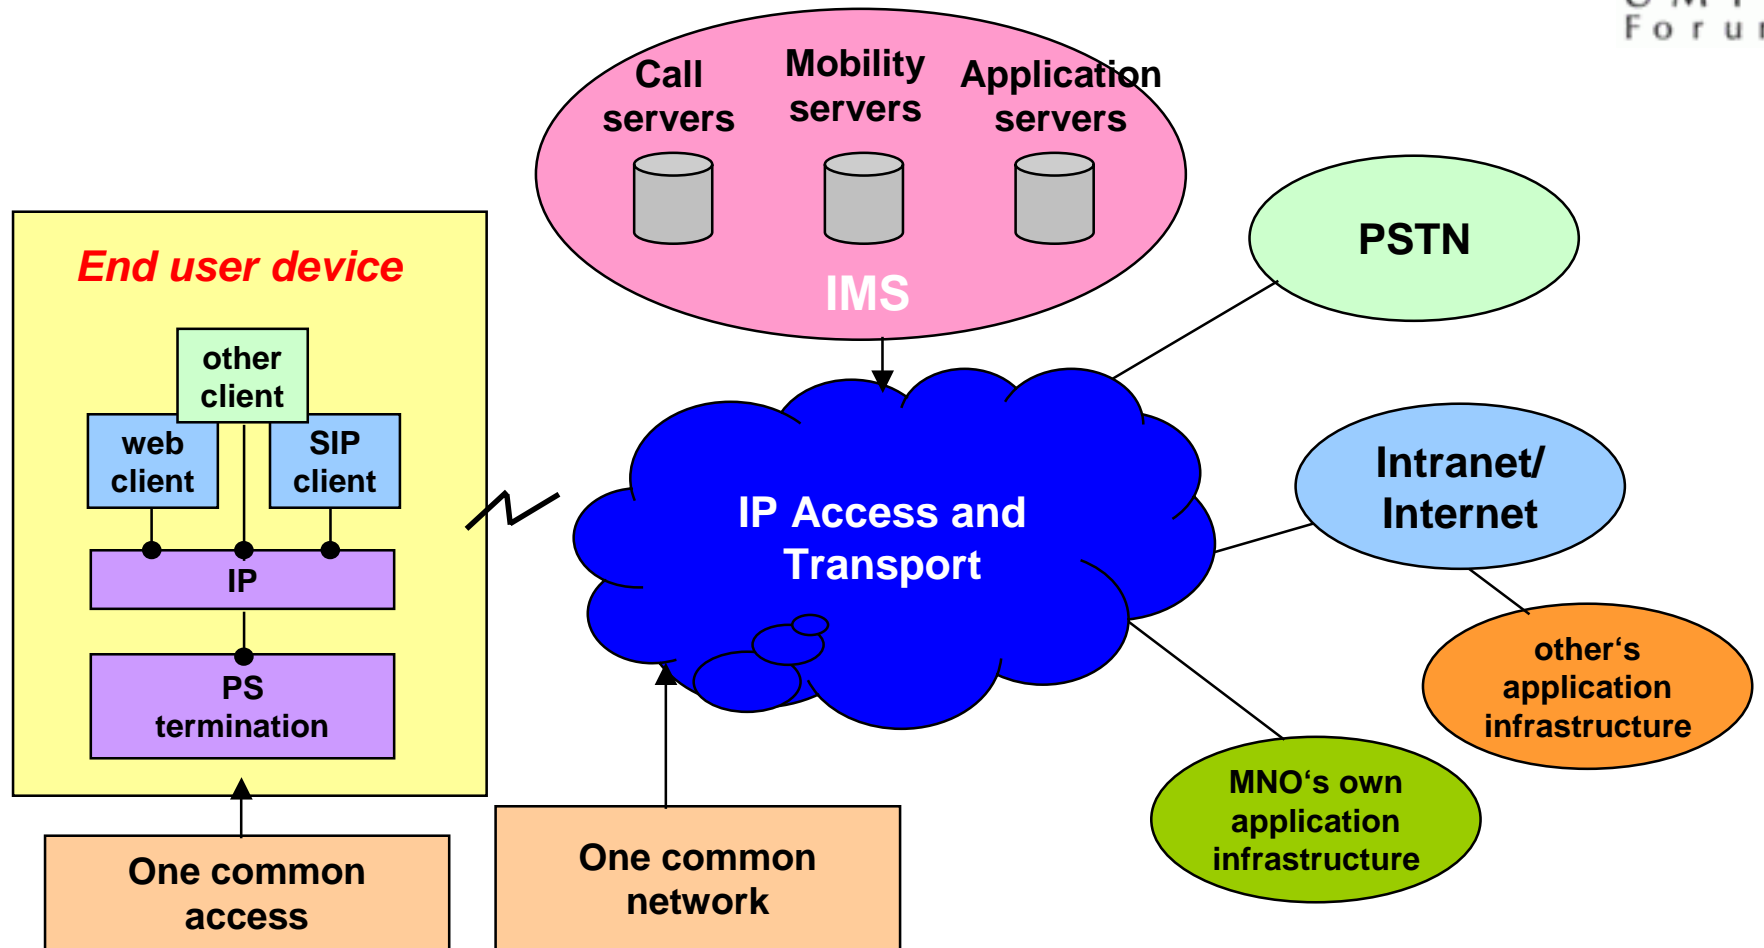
U M T
F o r u

Call servers

Mobility servers

Application servers

IMS

PSTN

End user device

other client

web client

SIP client

IP

PS termination

IP Access and Transport

Intranet/ Internet

other‘s application infrastructure

MNO‘s own application infrastructure

One common access

One common network